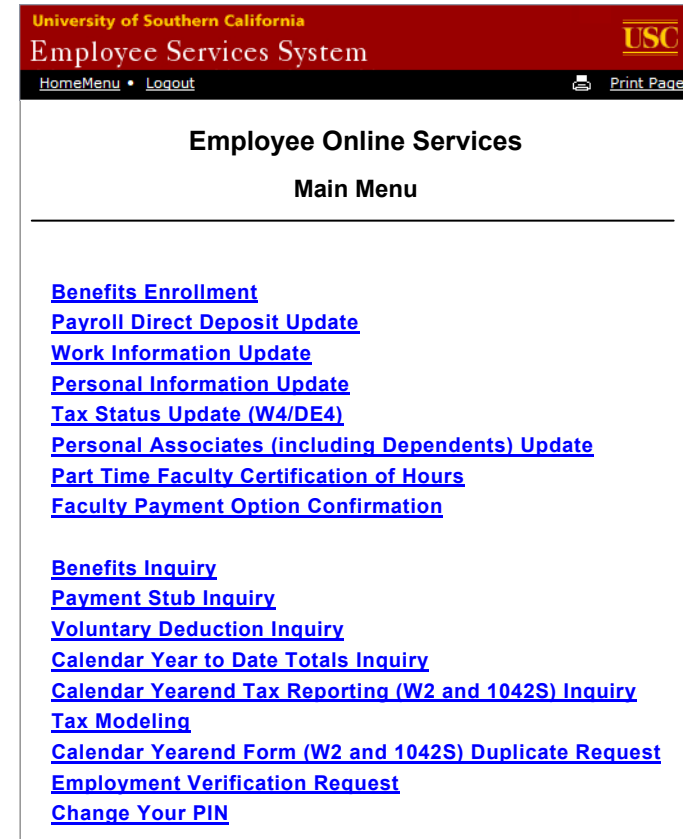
University of Southern California
Employee Services System
USC

HomeMenu • Logout
Print Page

Employee Online Services

Main Menu

Benefits Enrollment
Payroll Direct Deposit Update
Work Information Update
Personal Information Update
Tax Status Update (W4/DE4)
Personal Associates (including Dependents) Update
Part Time Faculty Certification of Hours
Faculty Payment Option Confirmation

Benefits Inquiry
Payment Stub Inquiry
Voluntary Deduction Inquiry
Calendar Year to Date Totals Inquiry
Calendar Yearend Tax Reporting (W2 and 1042S) Inquiry
Tax Modeling
Calendar Yearend Form (W2 and 1042S) Duplicate Request
Employment Verification Request
Change Your PIN